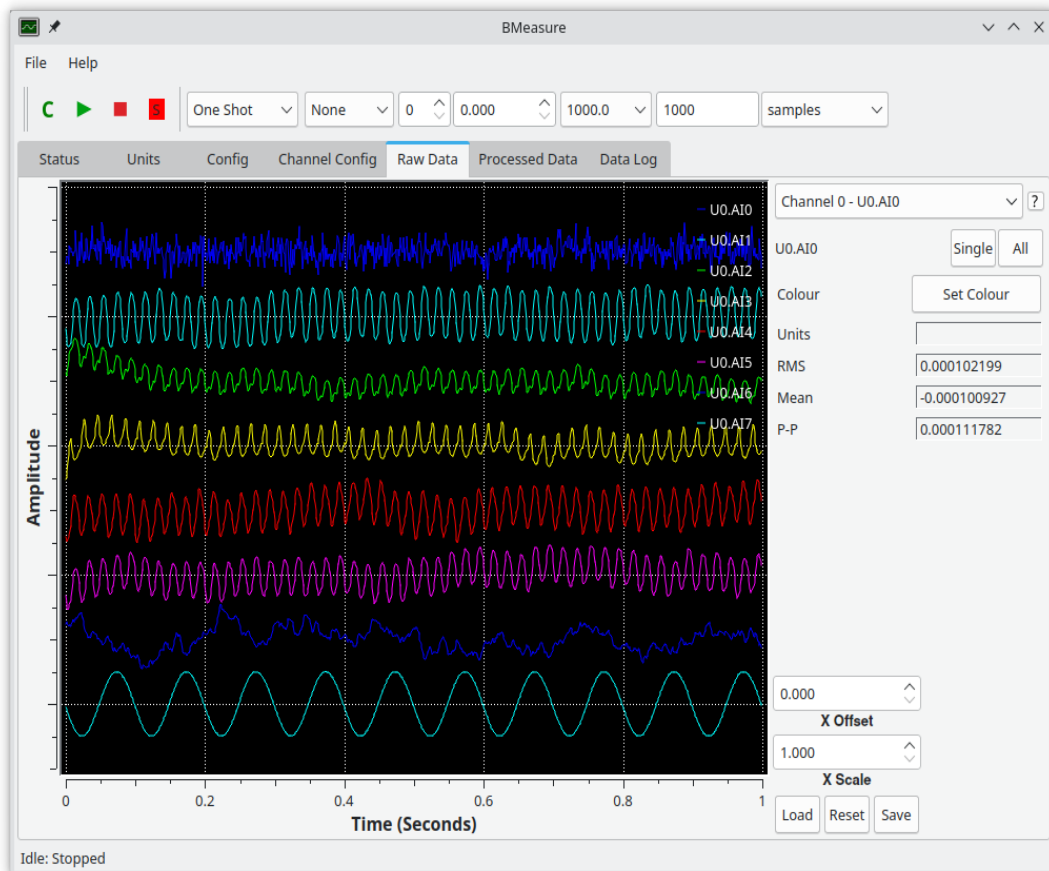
BMeasure

File Help

C S One Shot None 0 0.000 1000.0 1000 samples

Status Units Config Channel Config Raw Data Processed Data Data Log

U0.AI0
U0.AI1
U0.AI2
U0.AI3
U0.AI4
U0.AI5
U0.AI6
U0.AI7

Amplitude

0 0.2 0.4 0.6 0.8 1

Time (Seconds)

Channel 0 - U0.AI0 ?

U0.AI0 Single All

Colour Set Colour

Units

RMS 0.000102199

Mean -0.000100927

P-P 0.000111782

0.000
X Offset

1.000
X Scale

Load Reset Save

Idle: Stopped